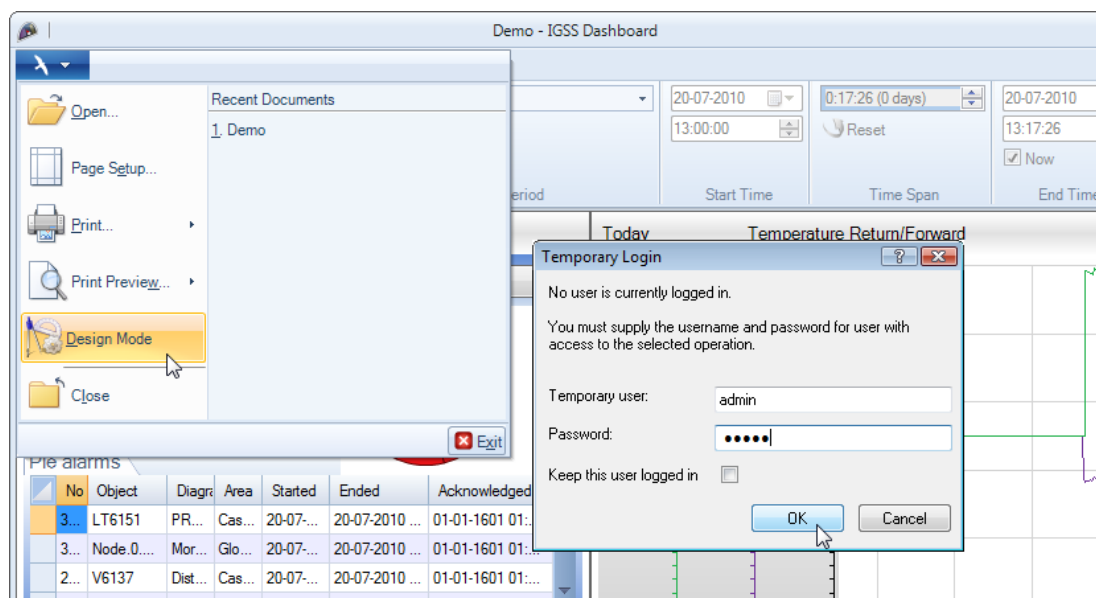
Demo - IGSS Dashboard

Open...
Page Setup...
Print...
Print Preview...
Design Mode
Close

Recent Documents
1. Demo

Exit

eriod

20-07-2010
13:00:00
Start Time

0:17:26 (0 days)
Reset
Time Span

20-07-2010
13:17:26
Now
End Time

Today
Temperature Return/Forward

Temporary Login
No user is currently logged in.

You must supply the username and password for user with access to the selected operation.

Temporary user: admin
Password: ●●●●●
Keep this user logged in

OK
Cancel

Pie alarms

| | No | Object | Diagr | Area | Started | Ended | Acknowledged |
|---|---|---|---|---|---|---|---|
| | 3... | LT6151 | PR... | Cas... | 20-07-... | 20-07-2010 ... | 01-01-1601 01:... |
| | 3... | Node.0.... | Mor... | Glo... | 20-07-... | 20-07-2010 ... | 01-01-1601 01:... |
| | 2... | V6137 | Dist... | Cas... | 20-07-... | 20-07-2010 ... | 01-01-1601 01:... |